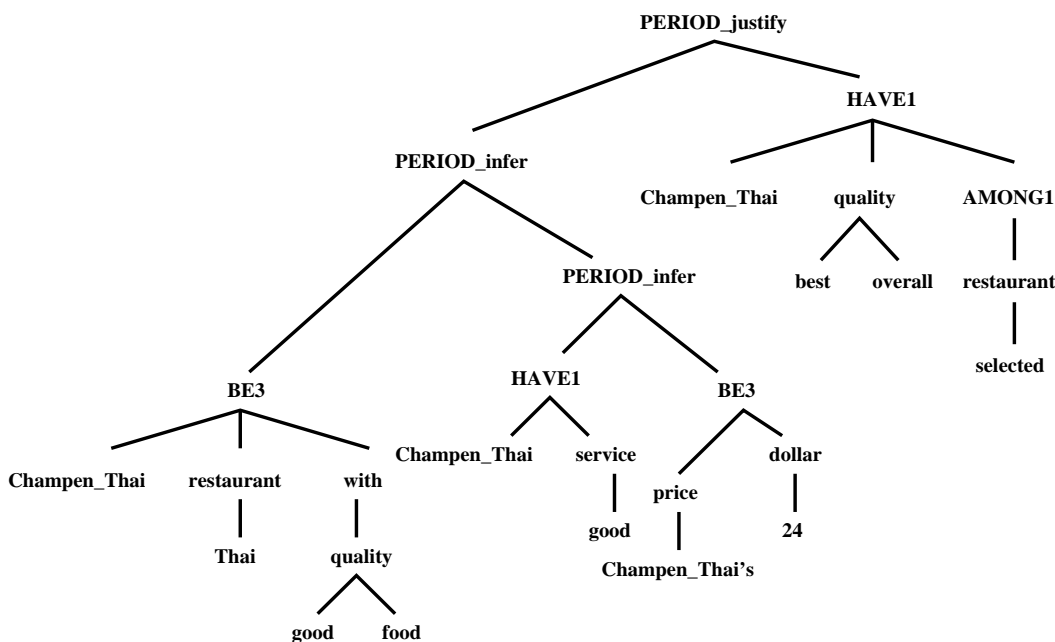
PERIOD_justify

PERIOD_infer

HAVE1

Champen_Thai

quality

AMONG1

best

overall

restaurant

selected

PERIOD_infer

BE3

HAVE1

BE3

Champen_Thai

restaurant

with

Champen_Thai

service

price

dollar

Thai

quality

good

Champen_Thai's

24

good

food